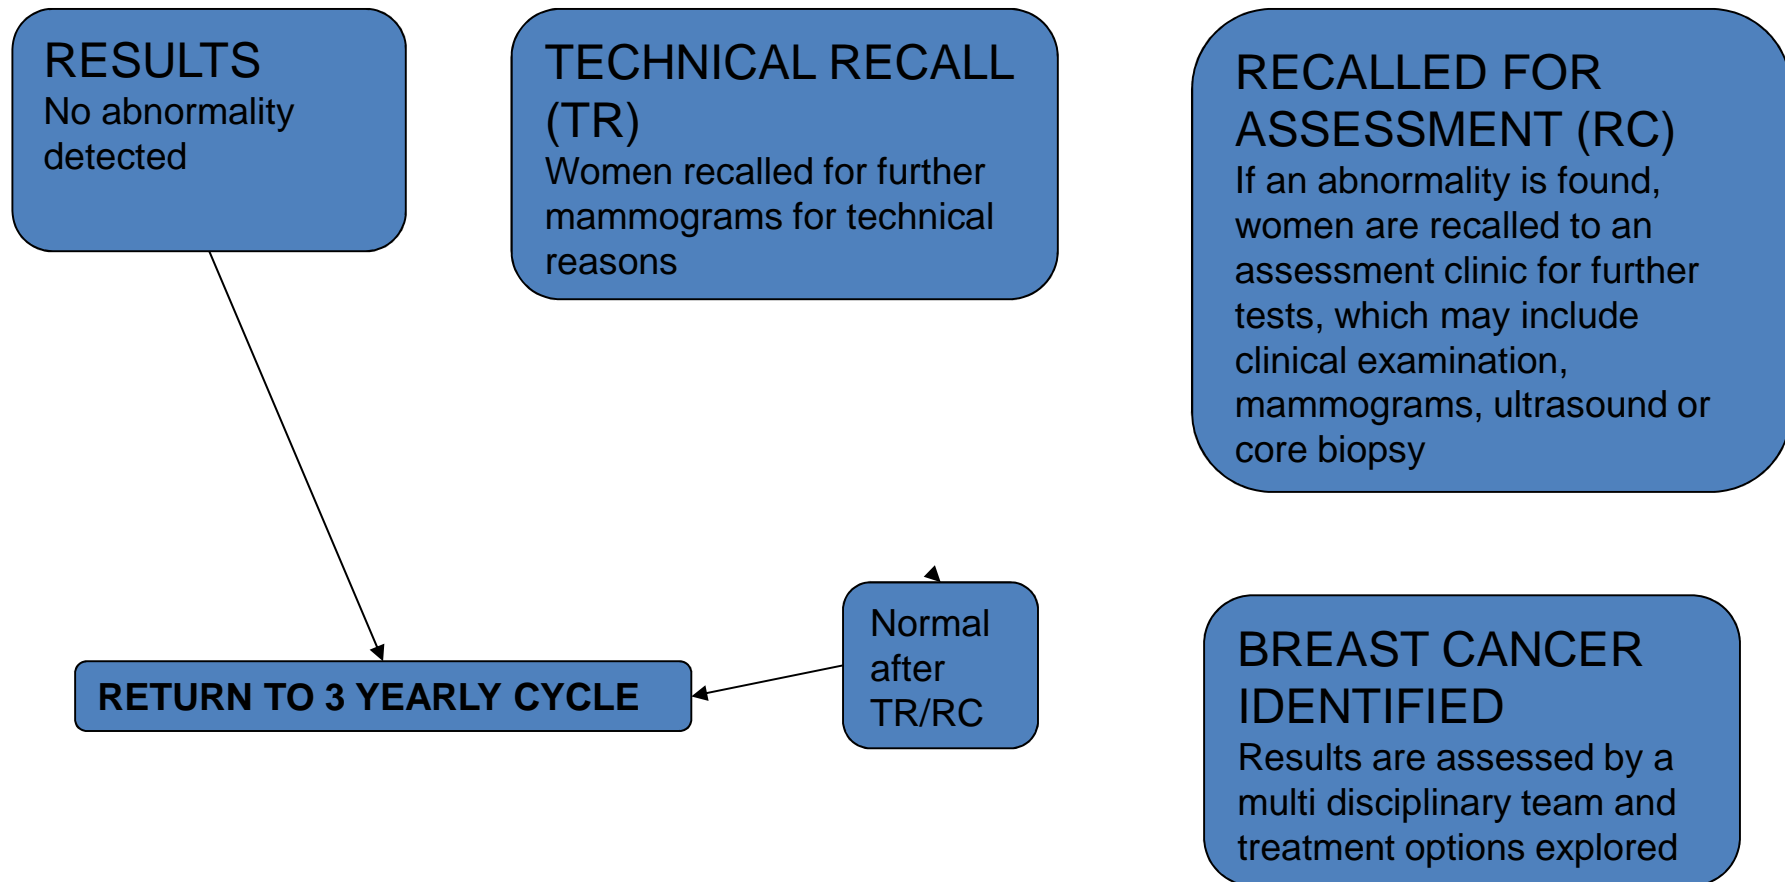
RESULTS
No abnormality detected

TECHNICAL RECALL (TR)
Women recalled for further mammograms for technical reasons

RECALLED FOR ASSESSMENT (RC)
If an abnormality is found, women are recalled to an assessment clinic for further tests, which may include clinical examination, mammograms, ultrasound or core biopsy

Normal after TR/RC

RETURN TO 3 YEARLY CYCLE

BREAST CANCER IDENTIFIED
Results are assessed by a multi disciplinary team and treatment options explored